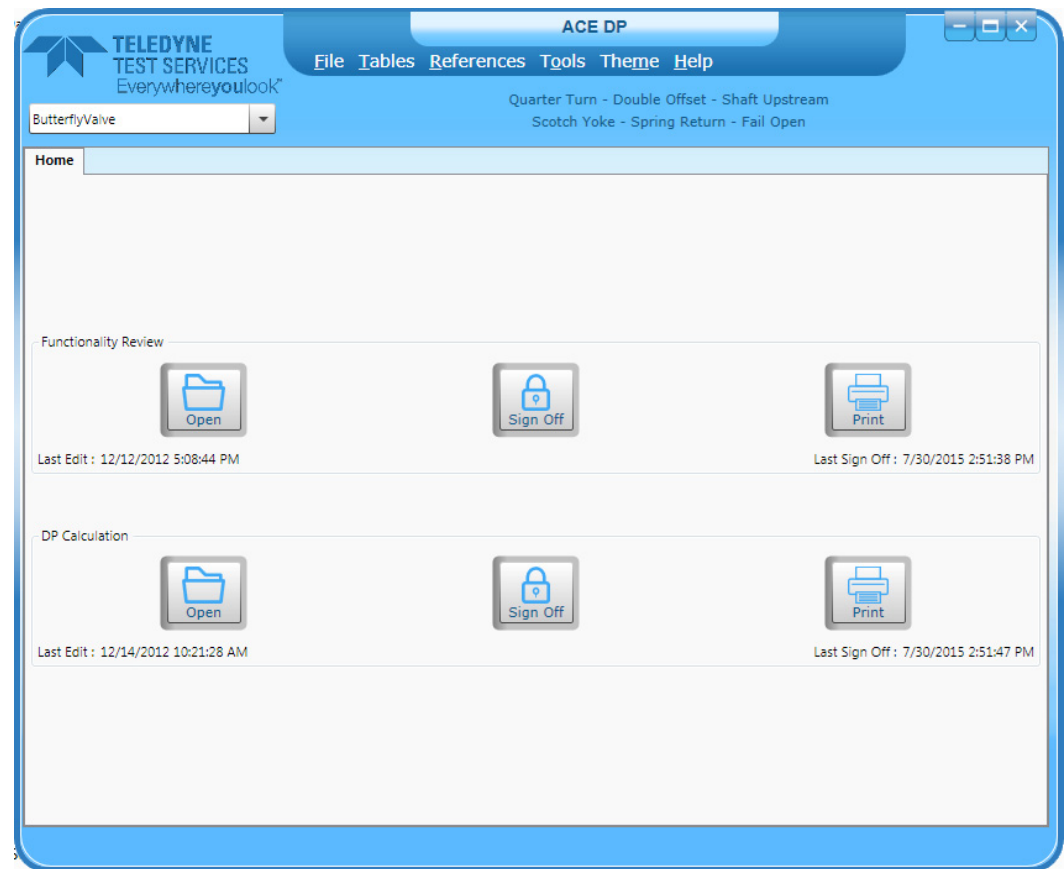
TELEDYNE TEST SERVICES
Everywhereyoulook™

ACE DP

File Tables References Tools Theme Help

ButterflyValve

Quarter Turn - Double Offset - Shaft Upstream
Scotch Yoke - Spring Return - Fail Open

Home

Functionality Review

Open

Sign Off

Print

Last Edit : 12/12/2012 5:08:44 PM

Last Sign Off : 7/30/2015 2:51:38 PM

DP Calculation

Open

Sign Off

Print

Last Edit : 12/14/2012 10:21:28 AM

Last Sign Off : 7/30/2015 2:51:47 PM